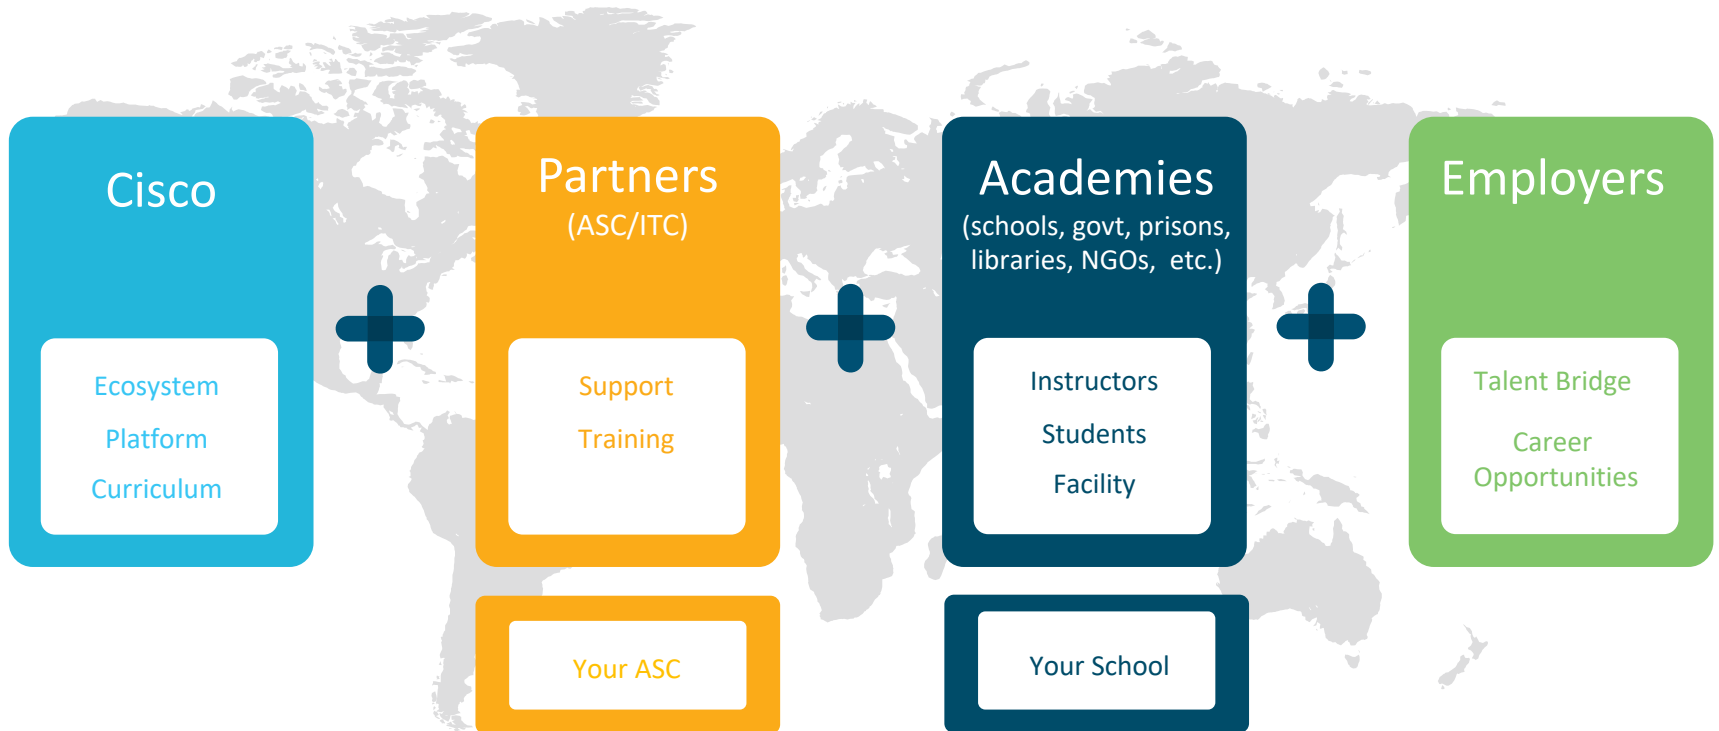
Cisco

Ecosystem

Platform

Curriculum

Partners
(ASC/ITC)

Support

Training

Your ASC

Academies
(schools, govt, prisons, libraries, NGOs, etc.)

Instructors

Students

Facility

Your School

Employers

Talent Bridge

Career Opportunities